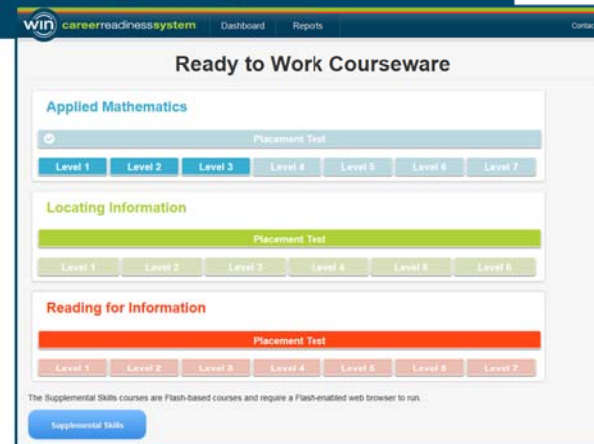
win careerreadinesssystem Dashboard Reports Contac

Ready to Work Courseware

Applied Mathematics

Placement Test

Level 1 Level 2 Level 3 Level 4 Level 5 Level 6 Level 7

Locating Information

Placement Test

Level 1 Level 2 Level 3 Level 4 Level 5 Level 6

Reading for Information

Placement Test

Level 1 Level 2 Level 3 Level 4 Level 5 Level 6 Level 7

The Supplemental Skills courses are Flash-based courses and require a Flash-enabled web browser to run.

Supplemental Skills